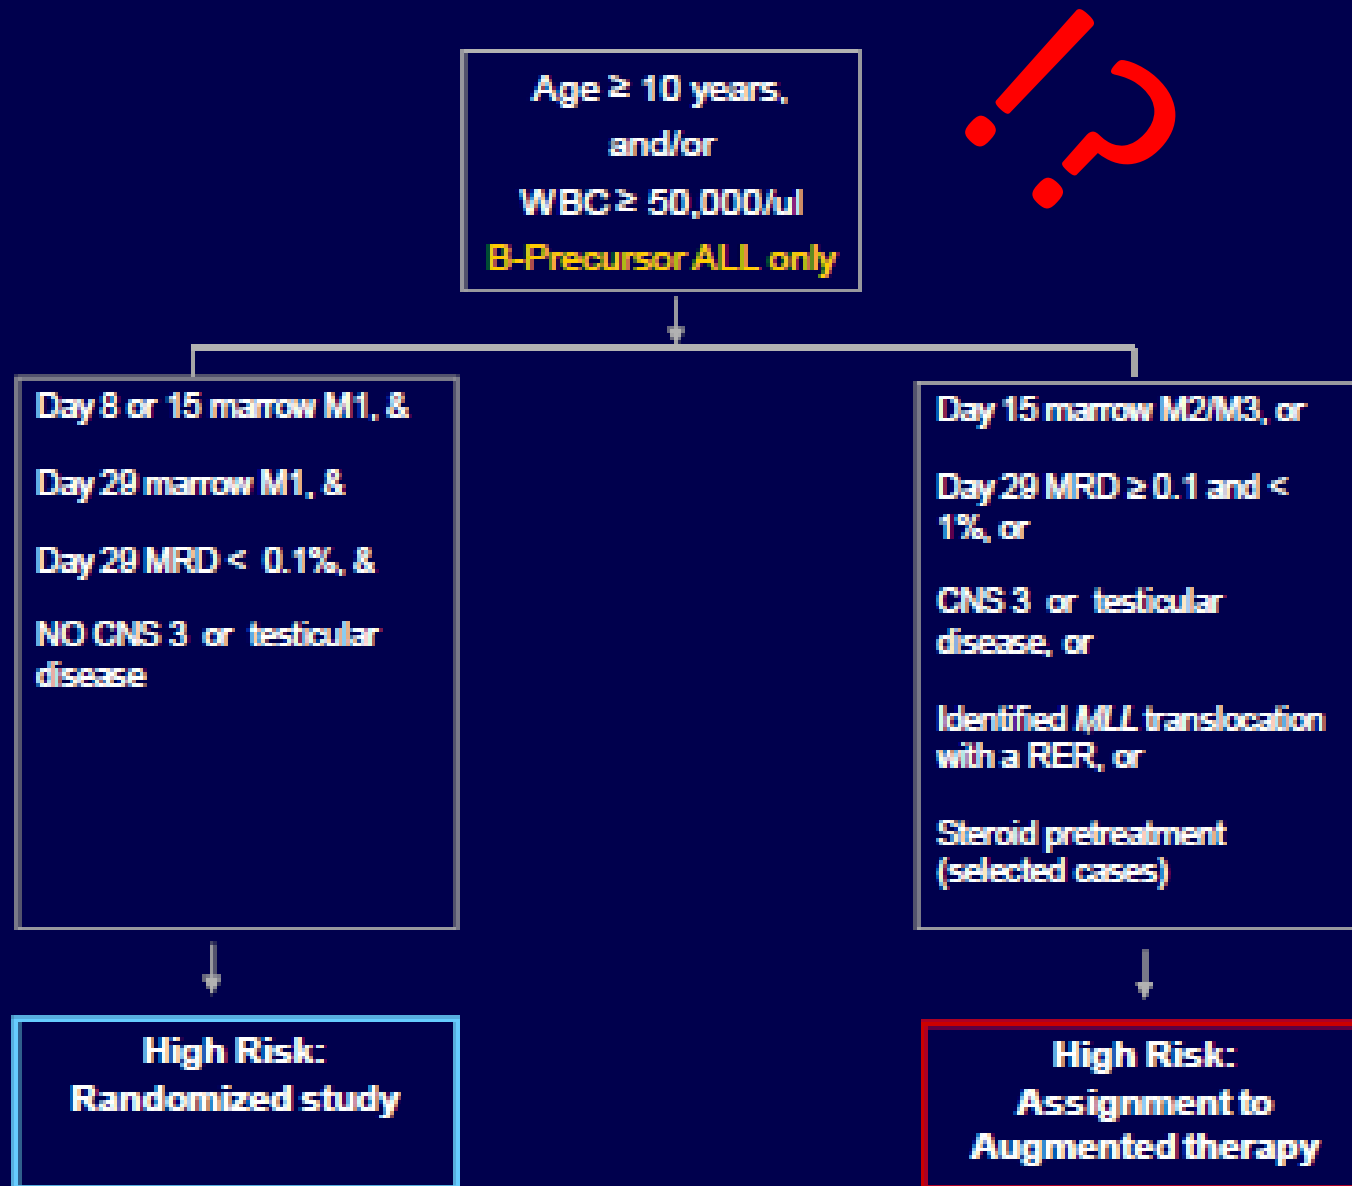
Age ≥ 10 years,
and/or
WBC ≥ 50,000/ul
B-Precursor ALL only

!?

Day 8 or 15 marrow M1, &

Day 29 marrow M1, &

Day 29 MRD < 0.1%, &

NO CNS 3 or testicular disease

Day 15 marrow M2/M3, or

Day 29 MRD ≥ 0.1 and < 1%, or

CNS 3 or testicular disease, or

Identified *MLL* translocation with a RER, or

Steroid pretreatment (selected cases)

High Risk:
Randomized study

High Risk:
Assignment to
Augmented therapy